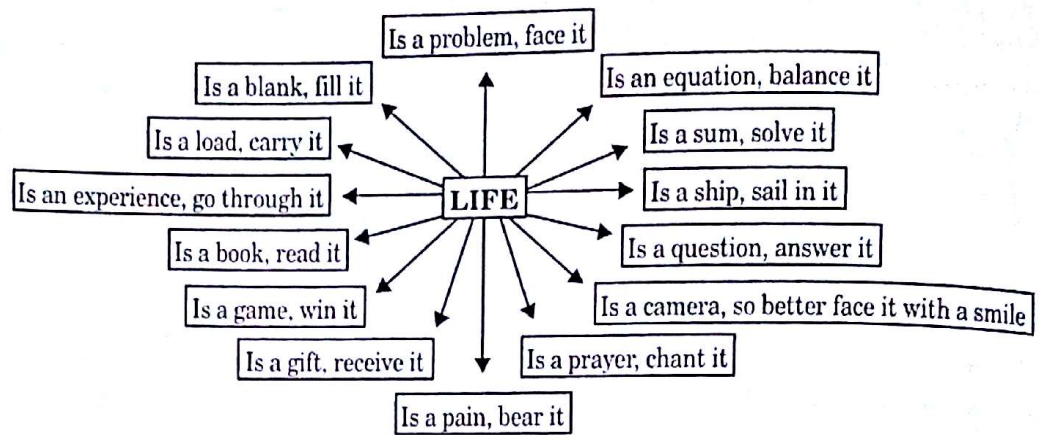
Is a problem, face it

Is a blank, fill it

Is an equation, balance it

Is a load, carry it

Is a sum, solve it

Is an experience, go through it

LIFE

Is a ship, sail in it

Is a book, read it

Is a question, answer it

Is a game, win it

Is a camera, so better face it with a smile

Is a gift, receive it

Is a prayer, chant it

Is a pain, bear it